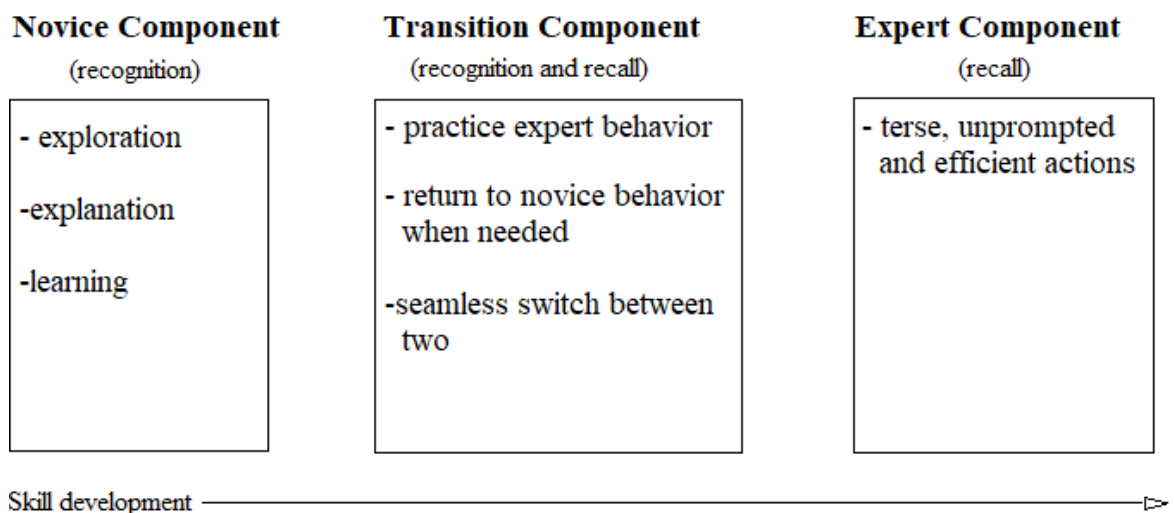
**Novice Component**
(recognition)

- exploration

-explanation

-learning

**Transition Component**
(recognition and recall)

- practice expert behavior

- return to novice behavior when needed

-seamless switch between two

**Expert Component**
(recall)

- terse, unprompted and efficient actions

Skill development